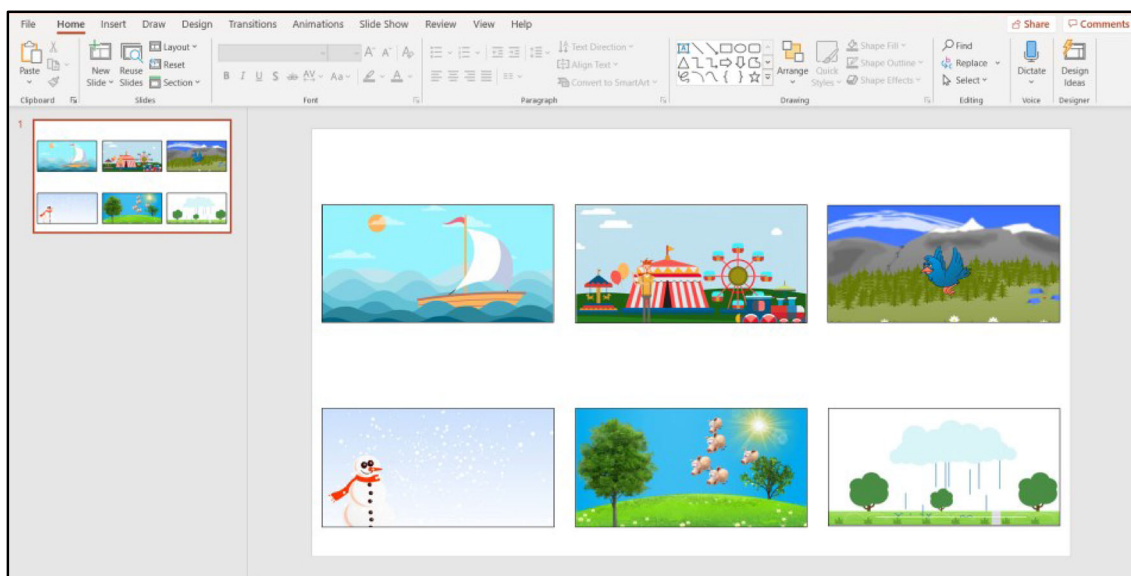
File Home Insert Draw Design Transitions Animations Slide Show Review View Help

Share Comments

Paste
Clipboard

New Slide Reuse Slides Layout Reset Section
Slides

Font

Text Direction
Align Text
Convert to SmartArt
Paragraph

Arrange Quick Styles Shape Fill Shape Outline Shape Effects
Drawing

Find Replace Select
Editing

Dictate
Voice

Design Ideas
Designer

1